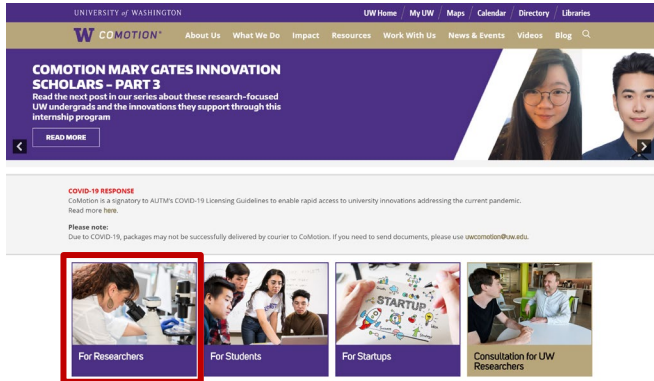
UNIVERSITY of WASHINGTON

UW Home | My UW | Maps | Calendar | Directory | Libraries

W COMOTION®

About Us What We Do Impact Resources Work With Us News & Events Videos Blog

COMOTION MARY GATES INNOVATION SCHOLARS – PART 3

Read the next post in our series about these research-focused UW undergrads and the innovations they support through this internship program

READ MORE

COVID-19 RESPONSE

CoMotion is a signatory to AUTM's COVID-19 Licensing Guidelines to enable rapid access to university innovations addressing the current pandemic. Read more here.

Please note:

Due to COVID-19, packages may not be successfully delivered by courier to CoMotion. If you need to send documents, please use uwcomotion@uw.edu.

STARTUP

For Researchers

For Students

For Startups

Consultation for UW Researchers